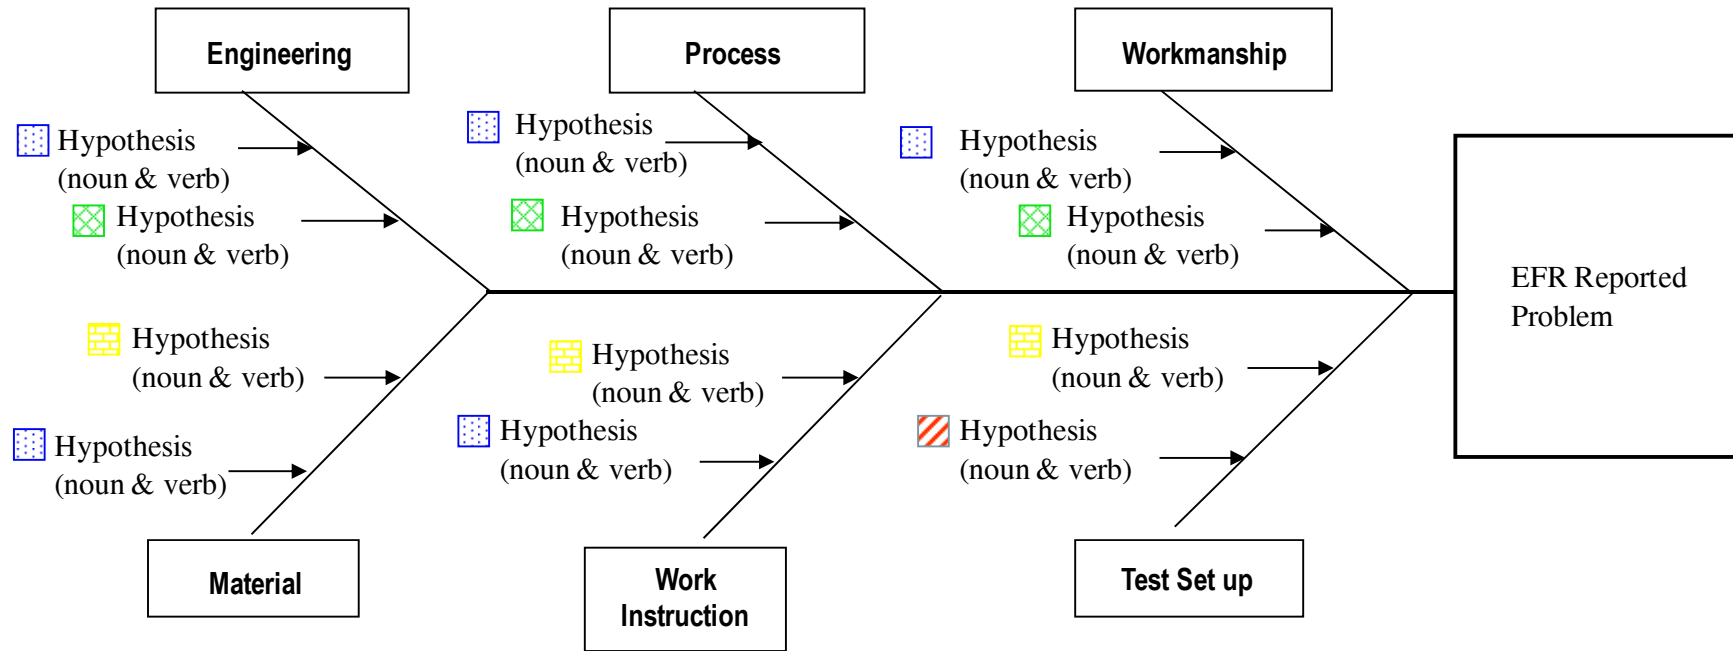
Engineering

Process

Workmanship

Hypothesis (noun & verb)

Hypothesis (noun & verb)

Hypothesis (noun & verb)

Hypothesis (noun & verb)

Hypothesis (noun & verb)

Hypothesis (noun & verb)

EFR Reported Problem

Hypothesis (noun & verb)

Hypothesis (noun & verb)

Hypothesis (noun & verb)

Hypothesis (noun & verb)

Hypothesis (noun & verb)

Hypothesis (noun & verb)

Material

Work Instruction

Test Set up